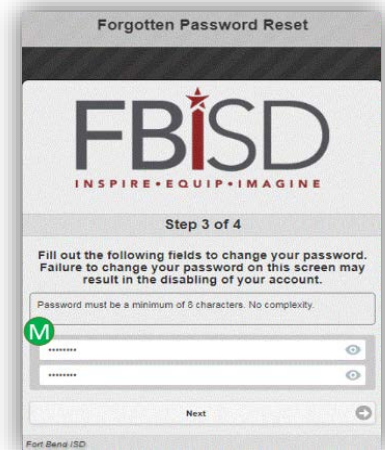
Forgotten Password Reset

FBISD

INSPIRE • EQUIP • IMAGINE

Step 3 of 4

Fill out the following fields to change your password. Failure to change your password on this screen may result in the disabling of your account.

Password must be a minimum of 8 characters. No complexity.

M

••••••••

••••••••

Next

Fort Bend ISD